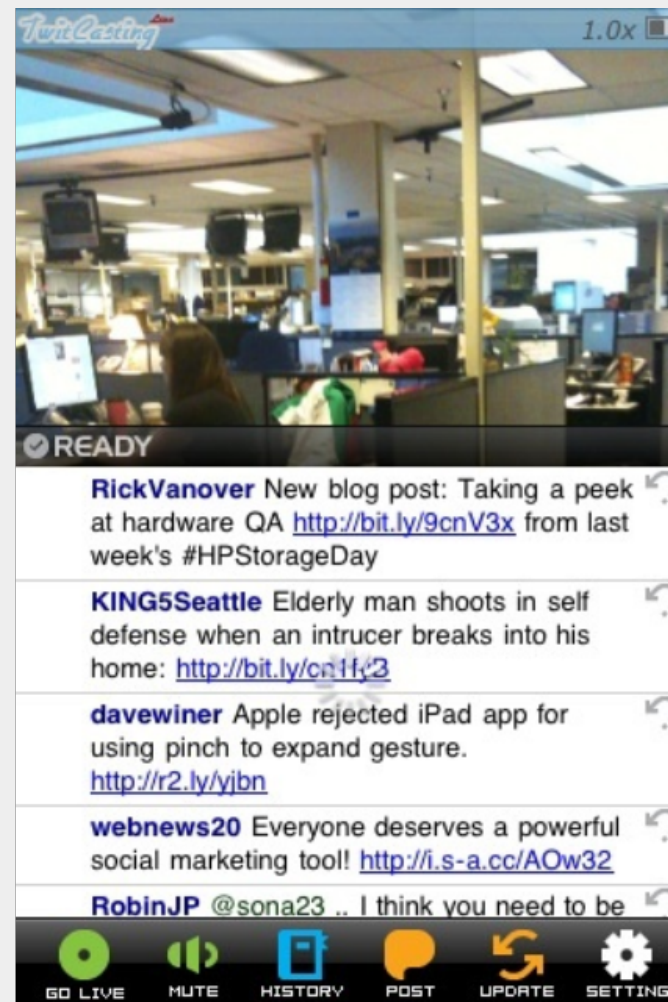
TwitCasting Live

1.0x

READY

RickVanover New blog post: Taking a peek at hardware QA http://bit.ly/9cnV3x from last week's #HPStorageDay

KING5Seattle Elderly man shoots in self defense when an intrucer breaks into his home: http://bit.ly/cn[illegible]3

davewiner Apple rejected iPad app for using pinch to expand gesture. http://r2.ly/yjbn

webnews20 Everyone deserves a powerful social marketing tool! http://i.s-a.cc/AOw32

RobinJP @sona23 .. I think you need to be

GO LIVE MUTE HISTORY POST UPDATE SETTING